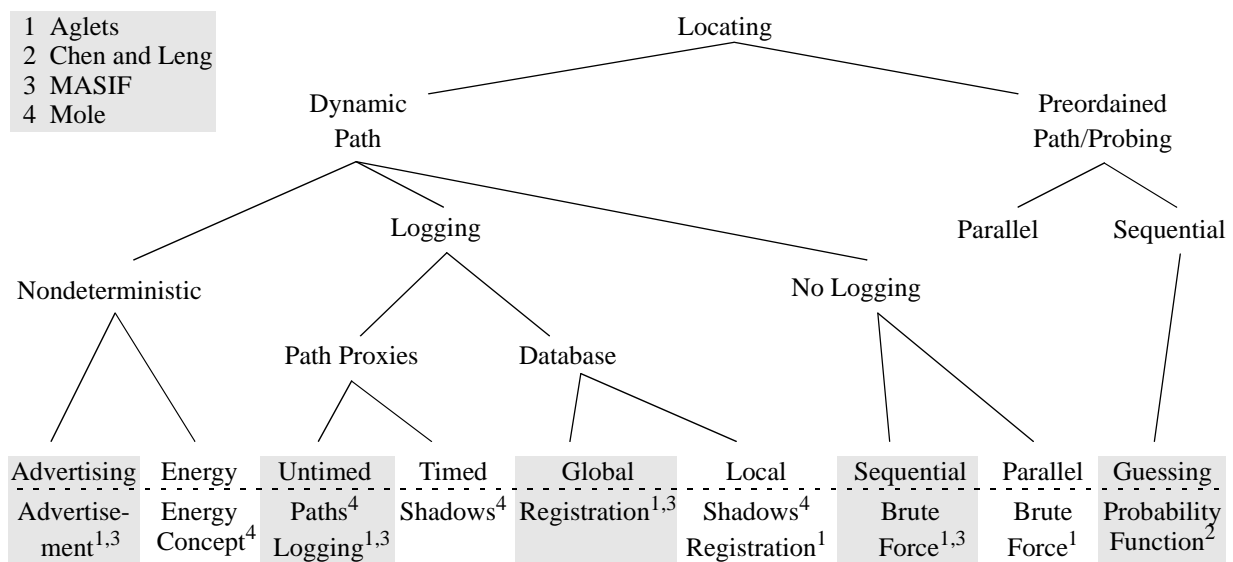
1 Aglets
2 Chen and Leng
3 MASIF
4 Mole

Locating

Dynamic Path

Preordained Path/Probing

Logging

Parallel

Sequential

Nondeterministic

No Logging

Path Proxies

Database

| Advertising | Energy | Untimed | Timed | Global | Local | Sequential | Parallel | Guessing |
|---|---|---|---|---|---|---|---|---|
| Advertisement$^{1,3}$ | Energy Concept$^{4}$ | Paths$^{4}$ Logging$^{1,3}$ | Shadows$^{4}$ | Registration$^{1,3}$ | Shadows$^{4}$ Registration$^{1}$ | Brute Force$^{1,3}$ | Brute Force$^{1}$ | Probability Function$^{2}$ |